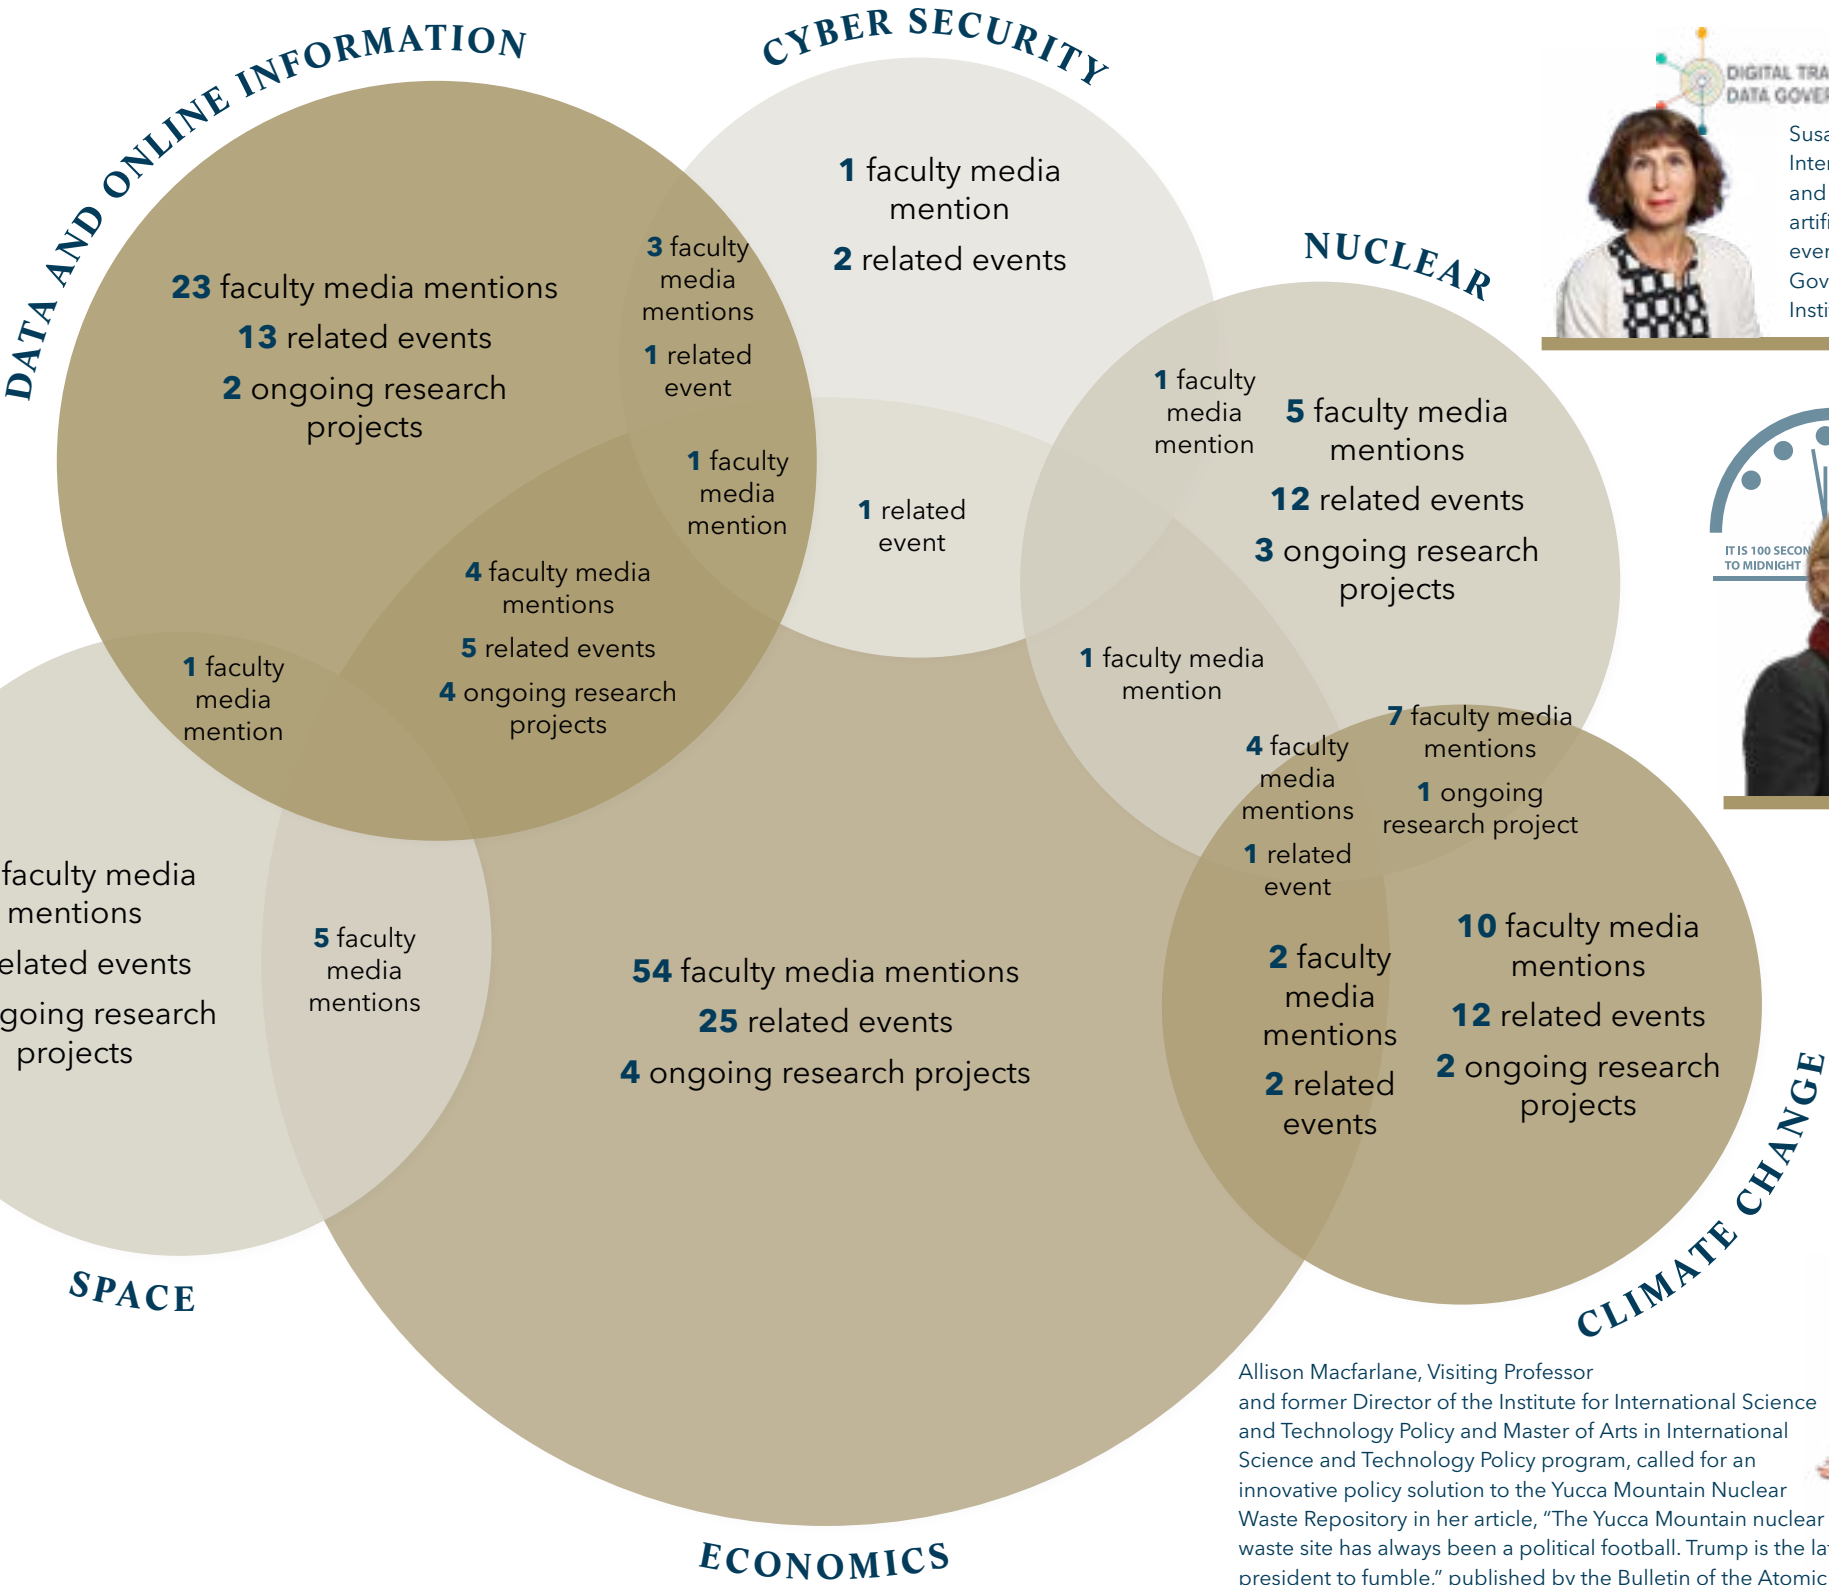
DATA AND ONLINE INFORMATION

CYBER SECURITY

1 faculty media mention

2 related events

23 faculty media mentions

13 related events

2 ongoing research projects

3 faculty media mentions

1 related event

1 faculty media mention

1 related event

NUCLEAR

1 faculty media mention

5 faculty media mentions

12 related events

3 ongoing research projects

4 faculty media mentions

5 related events

4 ongoing research projects

1 faculty media mention

1 faculty media mention

7 faculty media mentions

1 ongoing research project

4 faculty media mentions

1 related event

faculty media mentions

elated events

going research projects

5 faculty media mentions

54 faculty media mentions

25 related events

4 ongoing research projects

2 faculty media mentions

2 related events

10 faculty media mentions

12 related events

2 ongoing research projects

SPACE

ECONOMICS

CLIMATE CHANGE

DIGITAL TRA
DATA GOVER

Susa
Inter
and
artifi
ever
Gov
Insti

IT IS 100 SECON
TO MIDNIGHT

Allison Macfarlane, Visiting Professor and former Director of the Institute for International Science and Technology Policy and Master of Arts in International Science and Technology Policy program, called for an innovative policy solution to the Yucca Mountain Nuclear Waste Repository in her article, “The Yucca Mountain nuclear waste site has always been a political football. Trump is the la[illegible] president to fumble.” published by the Bulletin of the Atomic